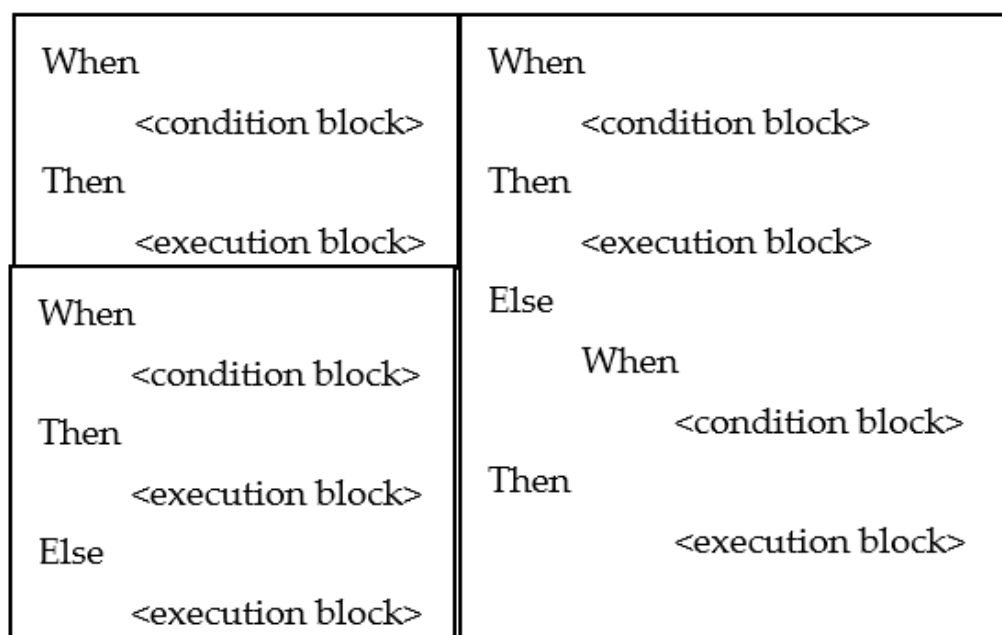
When
<condition block>
Then
<execution block>

When
<condition block>
Then
<execution block>
Else
<execution block>

When
<condition block>
Then
<execution block>
Else
When
<condition block>
Then
<execution block>